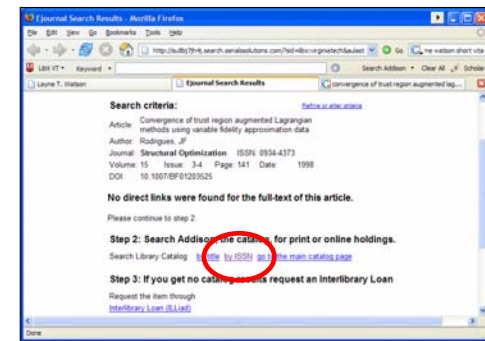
Ejournal Search Results - Mozilla Firefox

File Edit View Go Bookmarks Tools Help

http://su8bj7jh4j.search.serialssolutions.com/?sid=libx:virginiatech&aulast

Go

me watson short vita

LibX VT · Keyword · Search Addison · Clear All · Scholar

Layne T. Watson

Ejournal Search Results

convergence of trust region augmented lag...

Search criteria:

Refine or alter criteria

Article: Convergence of trust region augmented Lagrangian methods using variable fidelity approximation data

Author: Rodrigues, JF

Journal: Structural Optimization ISSN: 0934-4373

Volume: 15 Issue: 3-4 Page: 141 Date: 1998

DOI: 10.1007/BF01203525

No direct links were found for the full-text of this article.

Please continue to step 2.

Step 2: Search Addison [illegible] catalog for print or online holdings.

Search Library Catalog by title by ISSN go to the main catalog page

Step 3: If you get no catalog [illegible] request an Interlibrary Loan

Request the item through

Interlibrary Loan (ILLiad)

Done